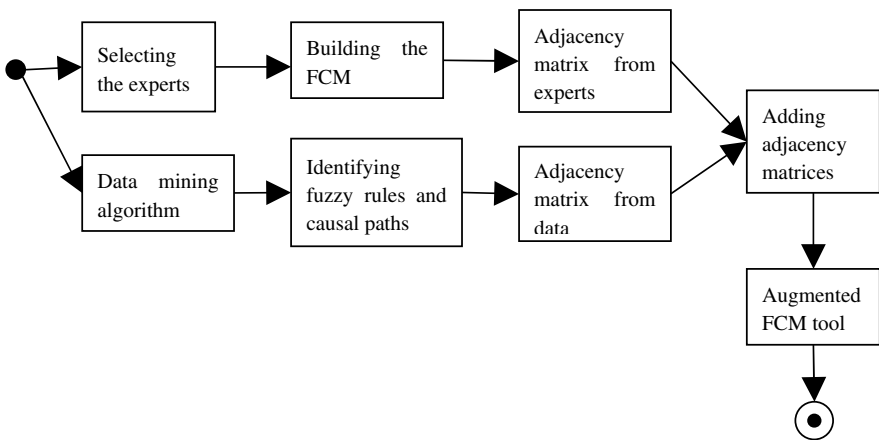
Selecting the experts

Building the FCM

Adjacency matrix from experts

Data mining algorithm

Identifying fuzzy rules and causal paths

Adjacency matrix from data

Adding adjacency matrices

Augmented FCM tool